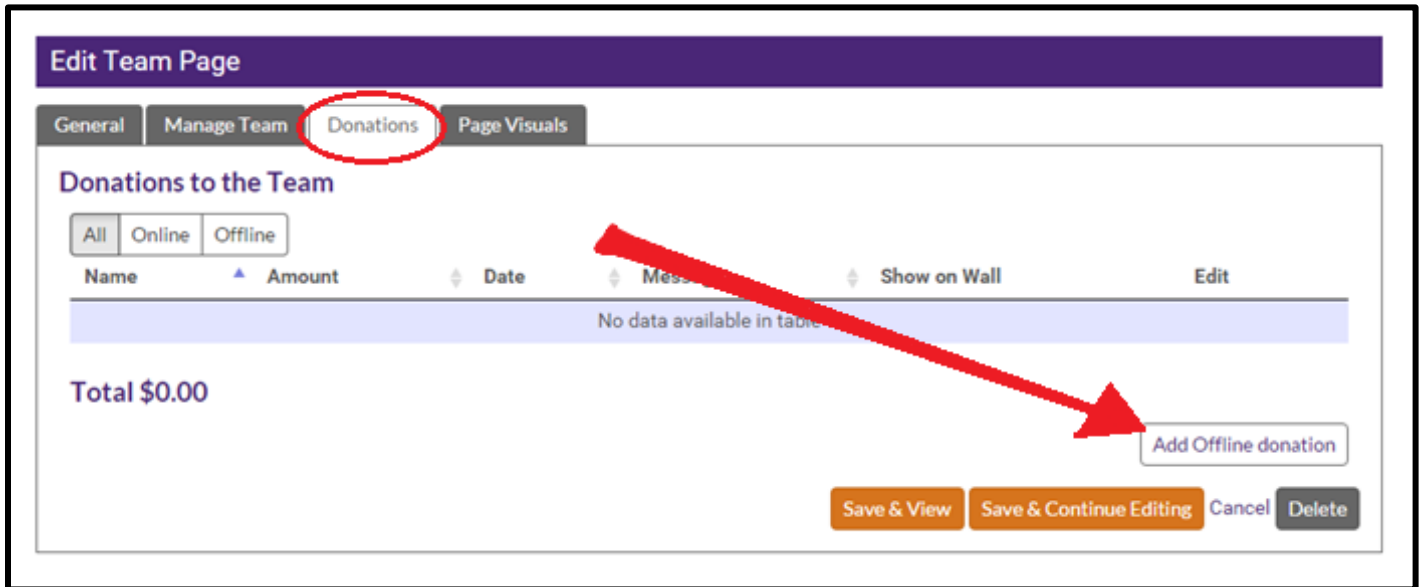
Edit Team Page

General | Manage Team | Donations | Page Visuals

Donations to the Team

All | Online | Offline

| Name | Amount | Date | Mess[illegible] | Show on Wall | Edit |
|---|---|---|---|---|---|
| No data available in tabl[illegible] | | | | | |

Total $0.00

Add Offline donation

Save & View | Save & Continue Editing | Cancel | Delete